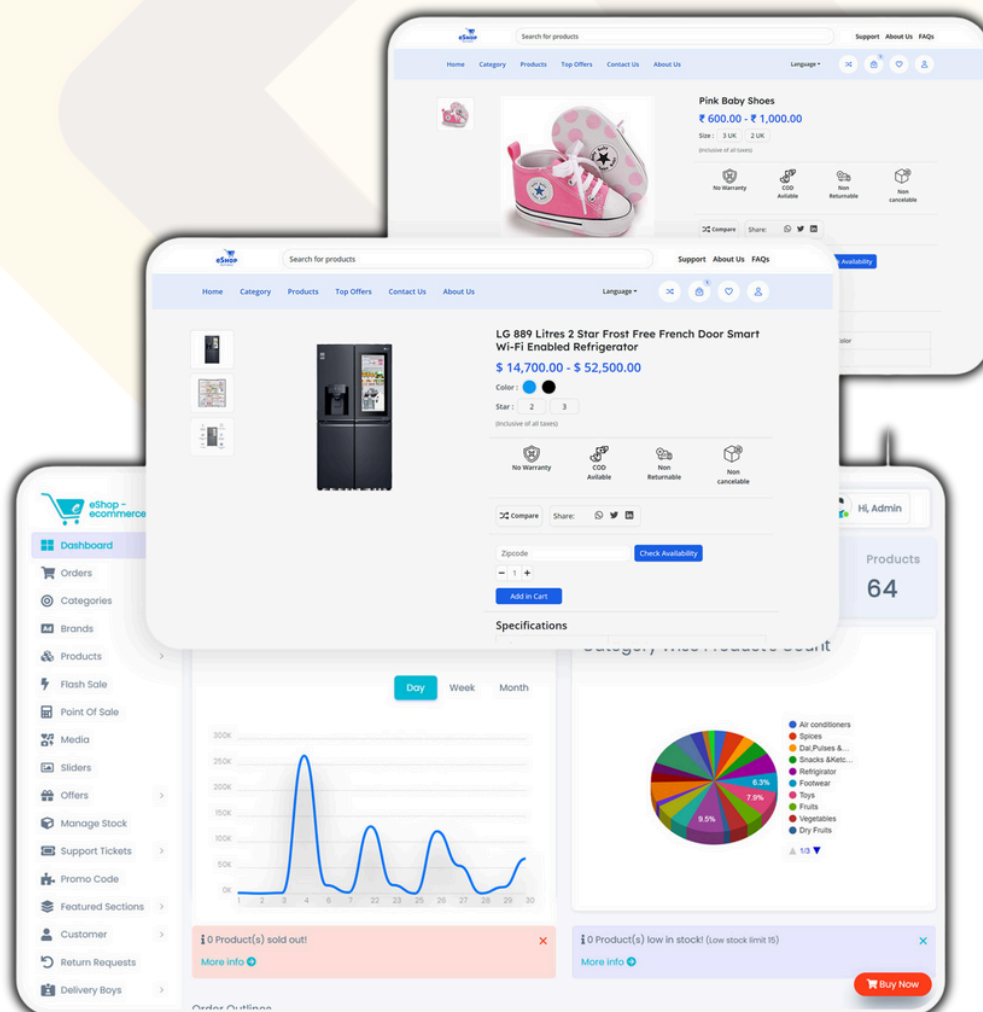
eShop

Search for products

Support About Us FAQs

Home Category Products Top Offers Contact Us About Us

Language

Pink Baby Shoes

₹ 600.00 - ₹ 1,000.00

Size : 3 UK 2 UK

(Inclusive of all taxes)

No Warranty COD Avilable Non Returnable Non cancelable

Compare Share:

Availability

olor

eShop

Search for products

Support About Us FAQs

Home Category Products Top Offers Contact Us About Us

Language

LG 889 Litres 2 Star Frost Free French Door Smart Wi-Fi Enabled Refrigerator

$ 14,700.00 - $ 52,500.00

Color :

Star : 2 3

(Inclusive of all taxes)

No Warranty COD Avilable Non Returnable Non cancelable

Compare Share:

Zipcode Check Availability

1

Add in Cart

Specifications

eShop - ecommerce

Dashboard
Orders
Categories
Brands
Products
Flash Sale
Point Of Sale
Media
Sliders
Offers
Manage Stock
Support Tickets
Promo Code
Featured Sections
Customer
Return Requests
Delivery Boys

Hi, Admin

Products
64

Category Wise Products Count

Day Week Month

300K
250K
200K
150K
100K
50K
0K

1 2 3 4 6 21 22 23 25 26 27 28 29 30

Air conditioners
Spices
Dal,Pulses &...
Snacks &Ketc...
Refrigirator
Footwear
Toys
Fruits
Vegetables
Dry Fruits

6.3%
7.9%
9.5%

1/3

0 Product(s) sold out!
More info

0 Product(s) low in stock! (Low stock limit 15)
More info

Buy Now

Order Outlines